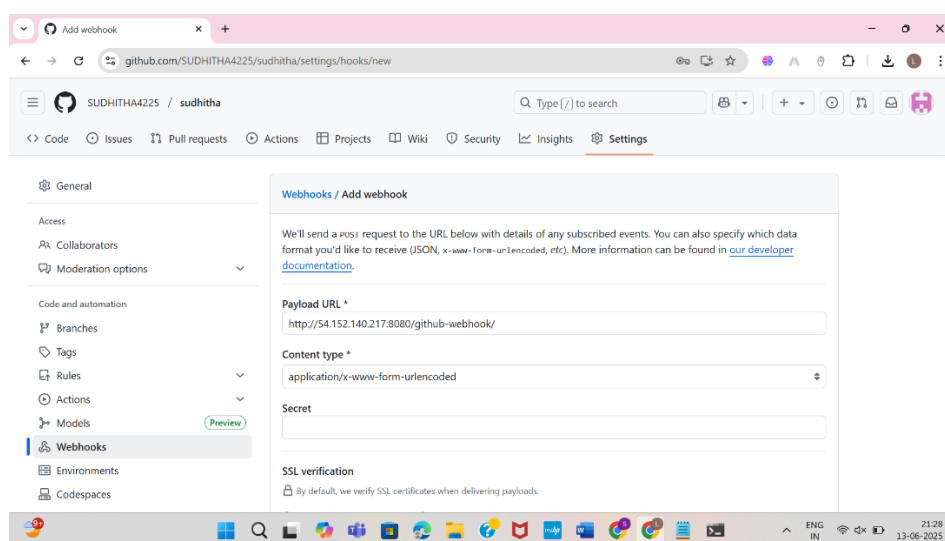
Add webhook ×
+

github.com/SUDHITHA4225/sudhitha/settings/hooks/new

SUDHITHA4225 / sudhitha

Type [/] to search

<> Code Issues Pull requests Actions Projects Wiki Security Insights Settings

General

Access
Collaborators
Moderation options

Code and automation
Branches
Tags
Rules
Actions
Models Preview
Webhooks
Environments
Codespaces

Webhooks / Add webhook

We'll send a POST request to the URL below with details of any subscribed events. You can also specify which data format you'd like to receive (JSON, x-www-form-urlencoded, etc). More information can be found in our developer documentation.

Payload URL *
http://54.152.140.217:8080/github-webhook/

Content type *
application/x-www-form-urlencoded

Secret

SSL verification
By default, we verify SSL certificates when delivering payloads.

9+

ENG IN
21:28
13-06-2025